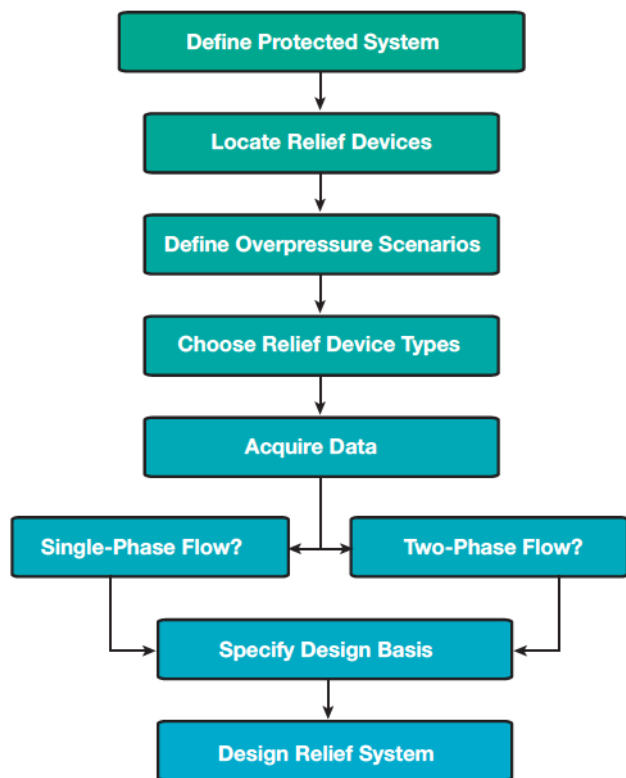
Define Protected System

Locate Relief Devices

Define Overpressure Scenarios

Choose Relief Device Types

Acquire Data

Single-Phase Flow?

Two-Phase Flow?

Specify Design Basis

Design Relief System